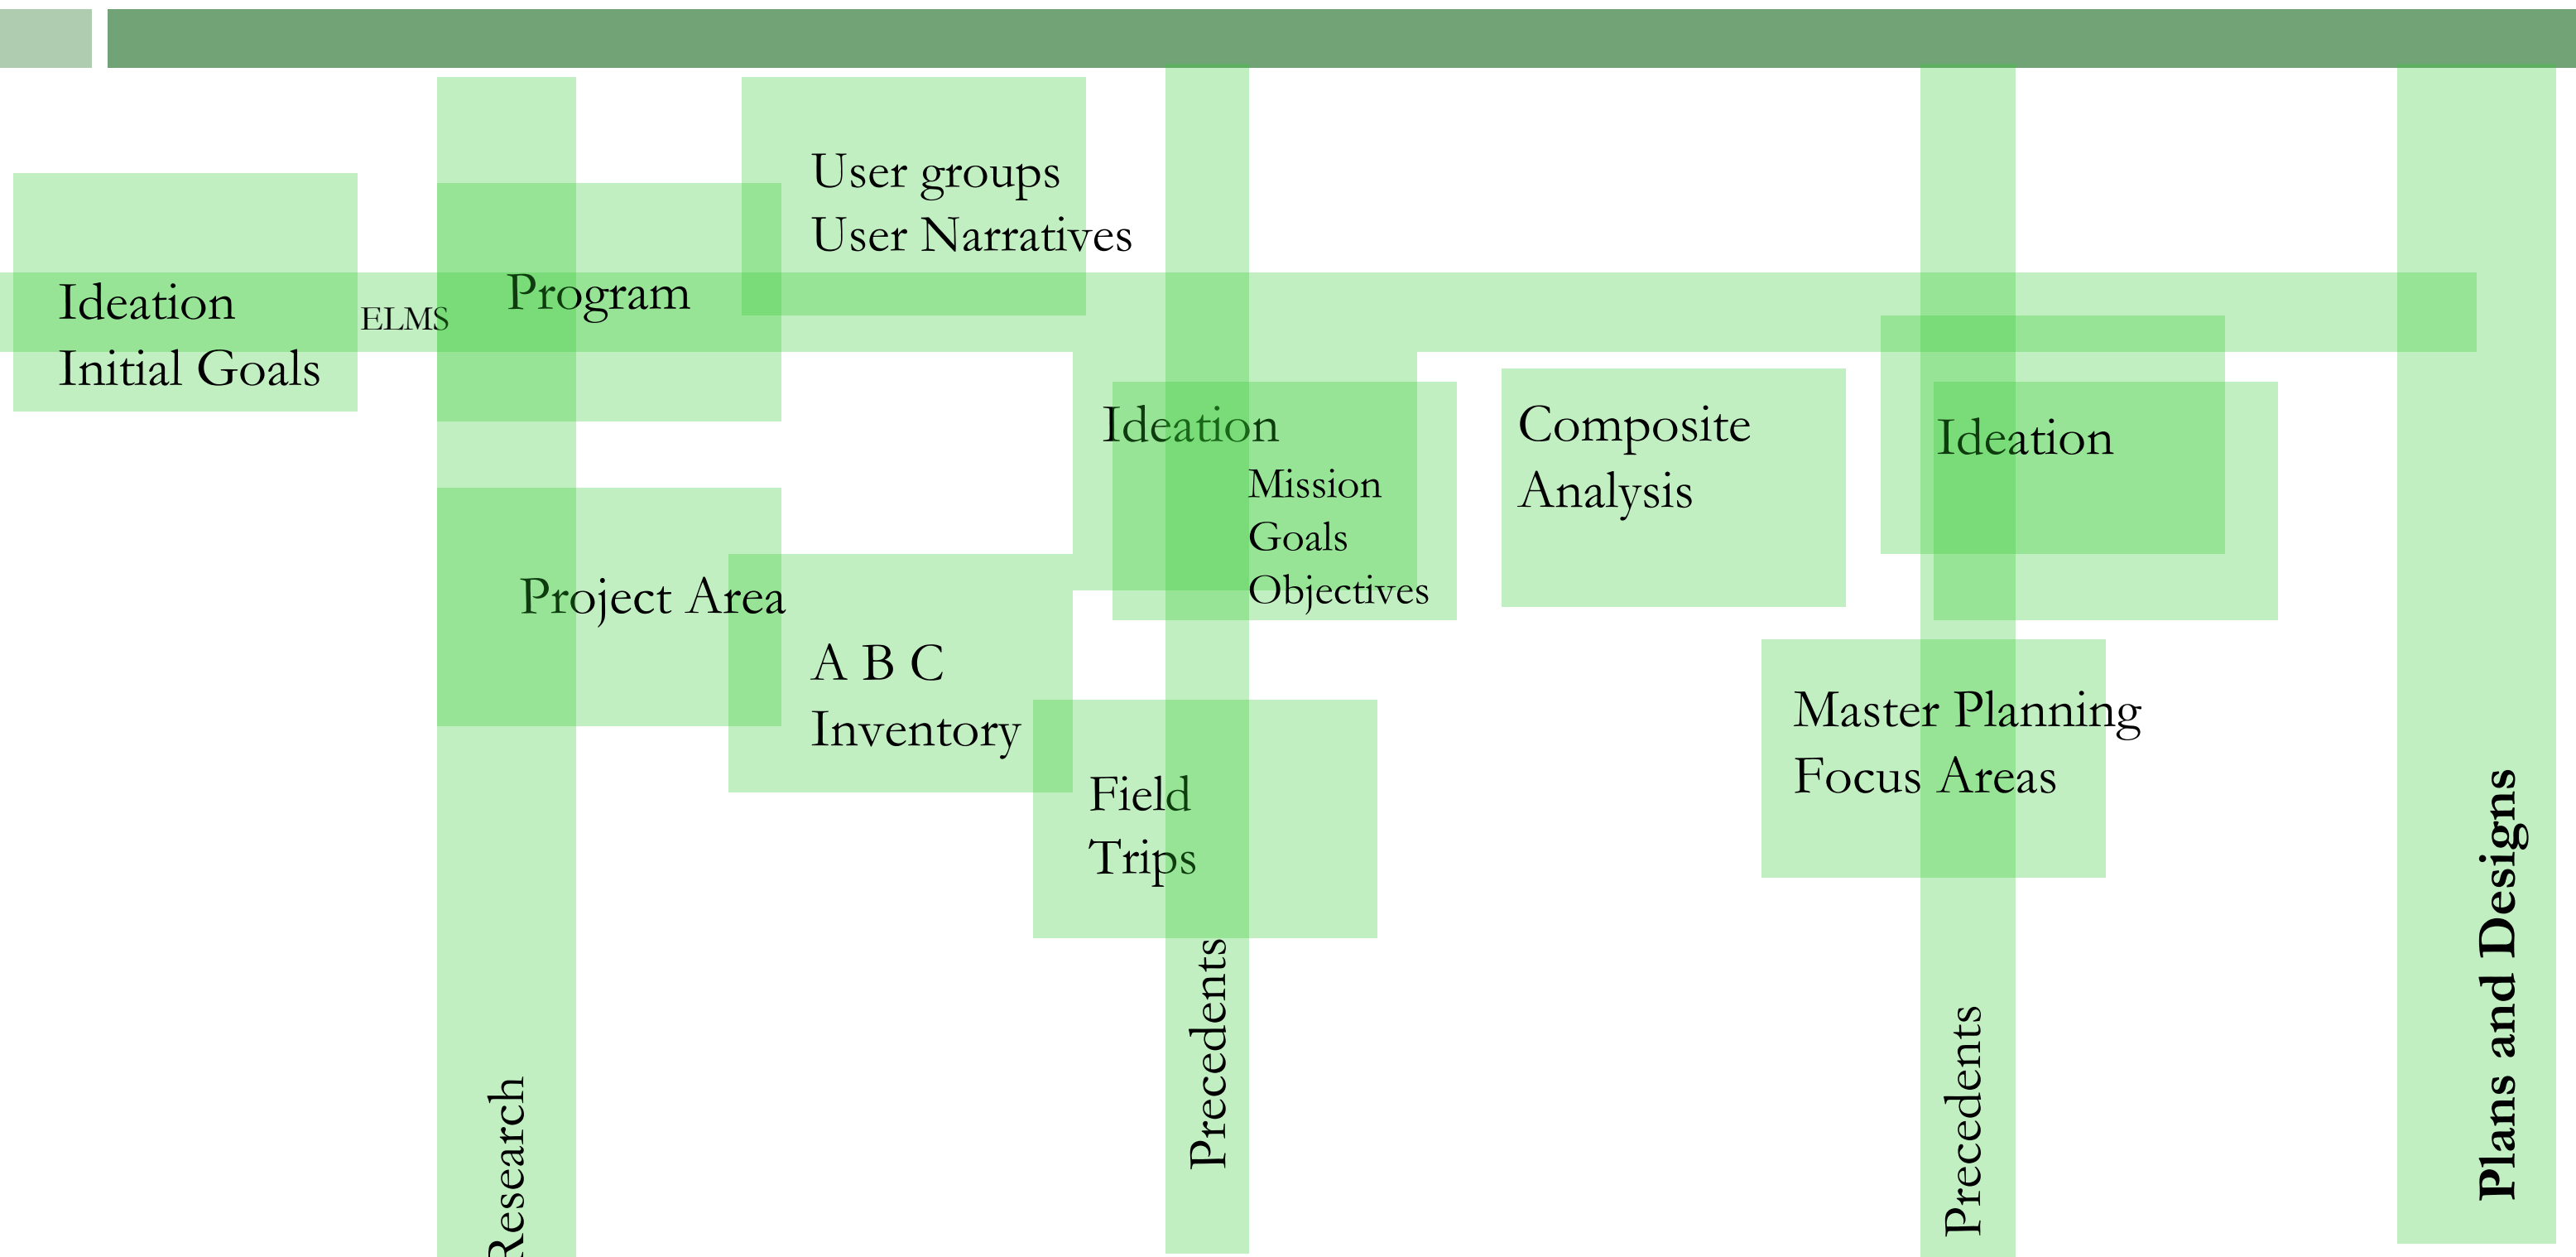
User groups
User Narratives

Ideation
Initial Goals

ELMS

Program

Ideation
Mission
Goals
Objectives

Composite
Analysis

Ideation

Project Area

A B C
Inventory

Field
Trips

Master Planning
Focus Areas

Research

Precedents

Precedents

Plans and Designs